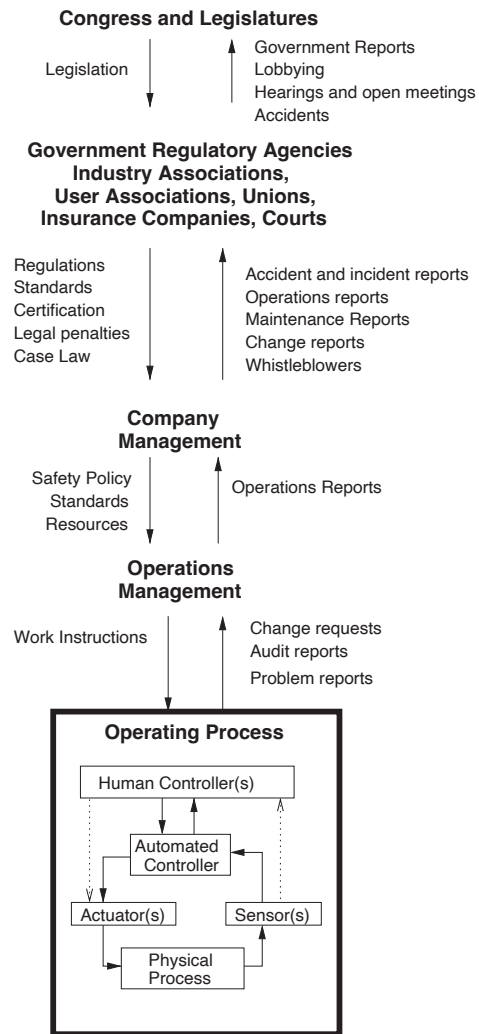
Congress and Legislatures

Legislation

Government Reports
Lobbying
Hearings and open meetings
Accidents

Government Regulatory Agencies
Industry Associations,
User Associations, Unions,
Insurance Companies, Courts

Regulations
Standards
Certification
Legal penalties
Case Law

Accident and incident reports
Operations reports
Maintenance Reports
Change reports
Whistleblowers

Company
Management

Safety Policy
Standards
Resources

Operations Reports

Operations
Management

Work Instructions

Change requests
Audit reports
Problem reports

Operating Process

Human Controller(s)

Automated
Controller

Actuator(s)

Sensor(s)

Physical
Process